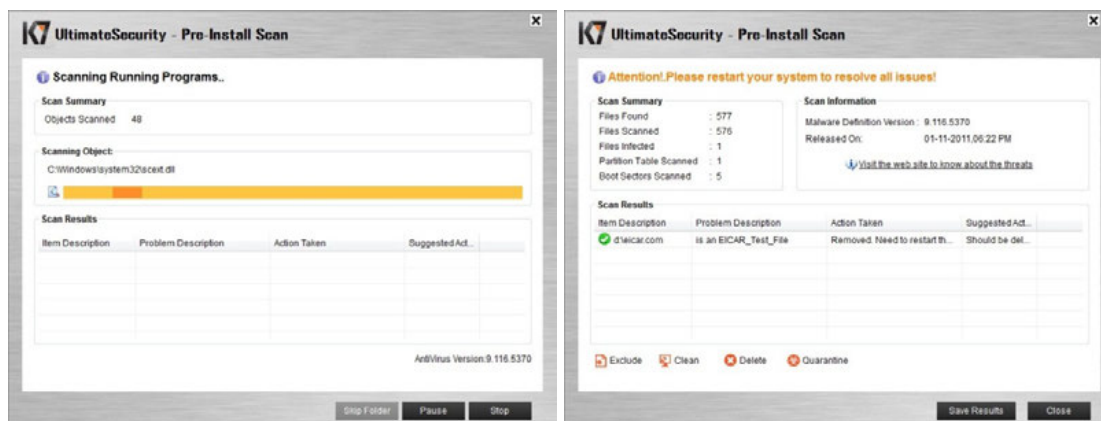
K7 UltimateSecurity - Pre-Install Scan

Scanning Running Programs..

Scan Summary
Objects Scanned 48

Scanning Object:
C:\Windows\system32\scext.dll

Scan Results

| Item Description | Problem Description | Action Taken | Suggested Act... |
|---|---|---|---|

AntiVirus Version:9.116.5370

Skip Folder Pause Stop

K7 UltimateSecurity - Pre-Install Scan

Attention!.Please restart your system to resolve all issues!

Scan Summary
Files Found : 577
Files Scanned : 576
Files Infected : 1
Partition Table Scanned : 1
Boot Sectors Scanned : 5

Scan Information
Malware Definition Version : 9.116.5370
Released On: 01-11-2011,06:22 PM
Visit the web site to know about the threats

Scan Results

| Item Description | Problem Description | Action Taken | Suggested Act... |
|---|---|---|---|
| d:\eicar.com | is an EICAR_Test_File | Removed. Need to restart th... | Should be del... |

Exclude Clean Delete Quarantine

Save Results Close